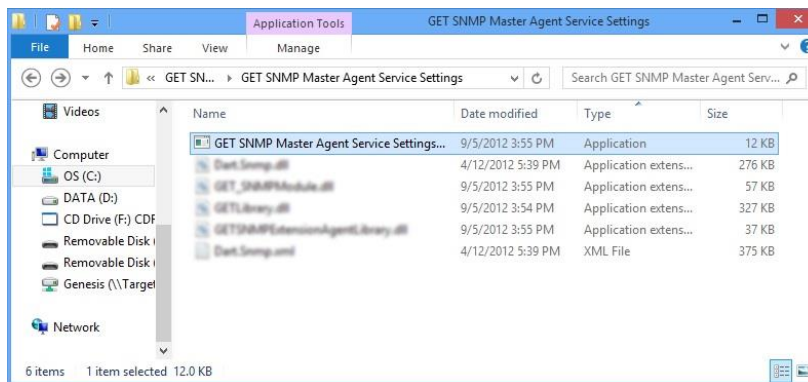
Application Tools
GET SNMP Master Agent Service Settings
File Home Share View Manage
« GET SN... ▸ GET SNMP Master Agent Service Settings
Search GET SNMP Master Agent Serv...

Videos
Computer
OS (C:)
DATA (D:)
CD Drive (F:) CDF
Removable Disk (
Removable Disk (
Genesis (\\Target
Network

| Name | Date modified | Type | Size |
|---|---|---|---|
| GET SNMP Master Agent Service Settings... | 9/5/2012 3:55 PM | Application | 12 KB |
| Dart.Snmp.dll | 4/12/2012 5:39 PM | Application extens... | 276 KB |
| GET_SNMPModule.dll | 9/5/2012 3:55 PM | Application extens... | 57 KB |
| GETLibrary.dll | 9/5/2012 3:54 PM | Application extens... | 327 KB |
| GETSNMPExtensionAgentLibrary.dll | 9/5/2012 3:55 PM | Application extens... | 37 KB |
| Dart.Snmp.xml | 4/12/2012 5:39 PM | XML File | 375 KB |

6 items 1 item selected 12.0 KB